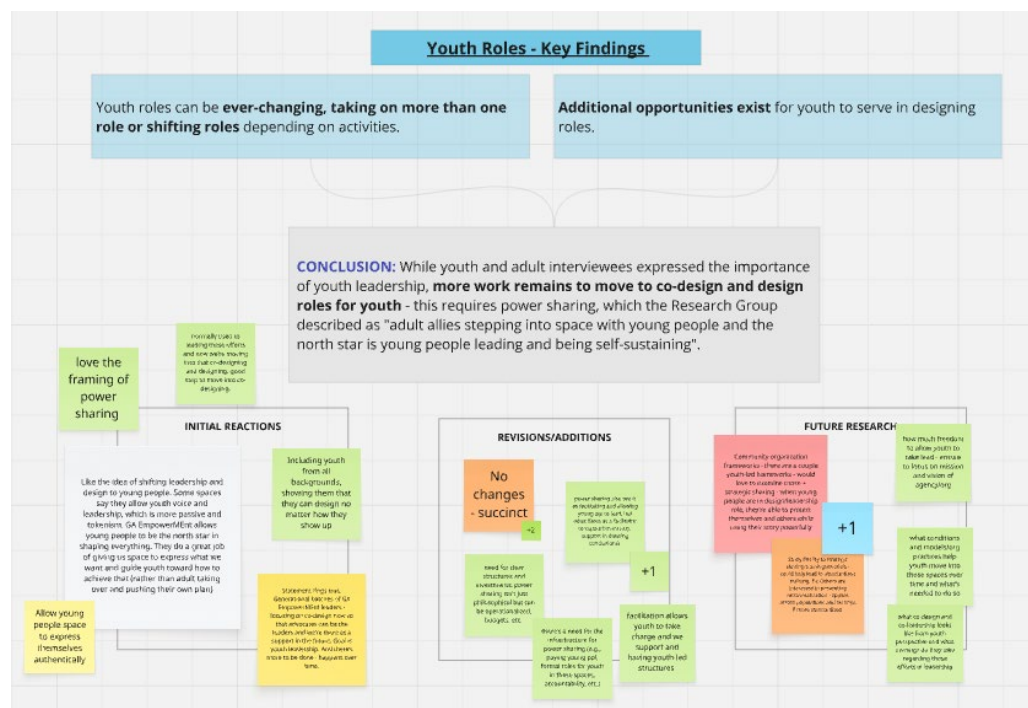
Youth Roles - Key Findings

Youth roles can be ever-changing, taking on more than one role or shifting roles depending on activities.

Additional opportunities exist for youth to serve in designing roles.

CONCLUSION: While youth and adult interviewees expressed the importance of youth leadership, more work remains to move to co-design and design roles for youth - this requires power sharing, which the Research Group described as "adult allies stepping into space with young people and the north star is young people leading and being self-sustaining".

love the framing of power sharing

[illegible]

INITIAL REACTIONS

Like the idea of shifting leadership and design to young people. Some spaces say they allow youth voice and leadership, which is more passive and tokenism. GA EmpowerMEnt allows young people to be the north star in shaping everything. They do a great job of giving us space to express what we want and guide youth toward how to achieve that (rather than adult taking over and pushing their own plan)

Including youth from all backgrounds, showing them that they can design no matter how they show up

Allow young people space to express themselves authentically

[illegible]

REVISIONS/ADDITIONS

No changes - succinct

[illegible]

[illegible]

+1

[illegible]

facilitation allows youth to take charge and we support and having youth led structures

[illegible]

FUTURE RESEARCH

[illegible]

+1

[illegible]

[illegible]

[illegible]

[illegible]